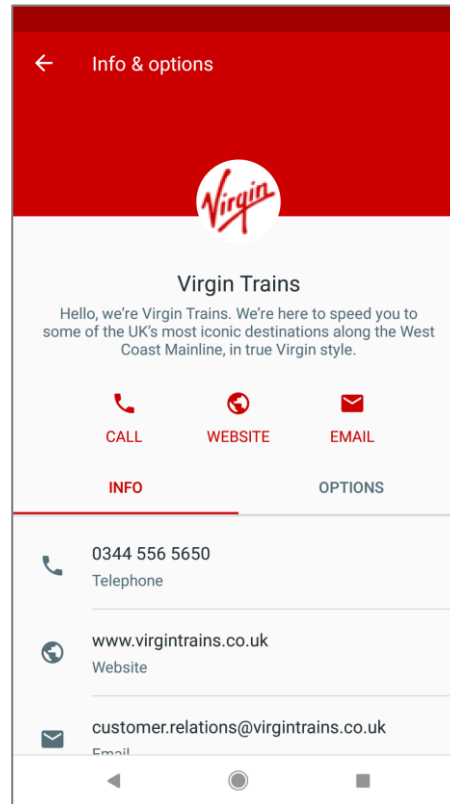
Info & options

Virgin

Virgin Trains

Hello, we're Virgin Trains. We're here to speed you to some of the UK's most iconic destinations along the West Coast Mainline, in true Virgin style.

CALL
WEBSITE
EMAIL

INFO
OPTIONS

0344 556 5650
Telephone

www.virgintrains.co.uk
Website

customer.relations@virgintrains.co.uk
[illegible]